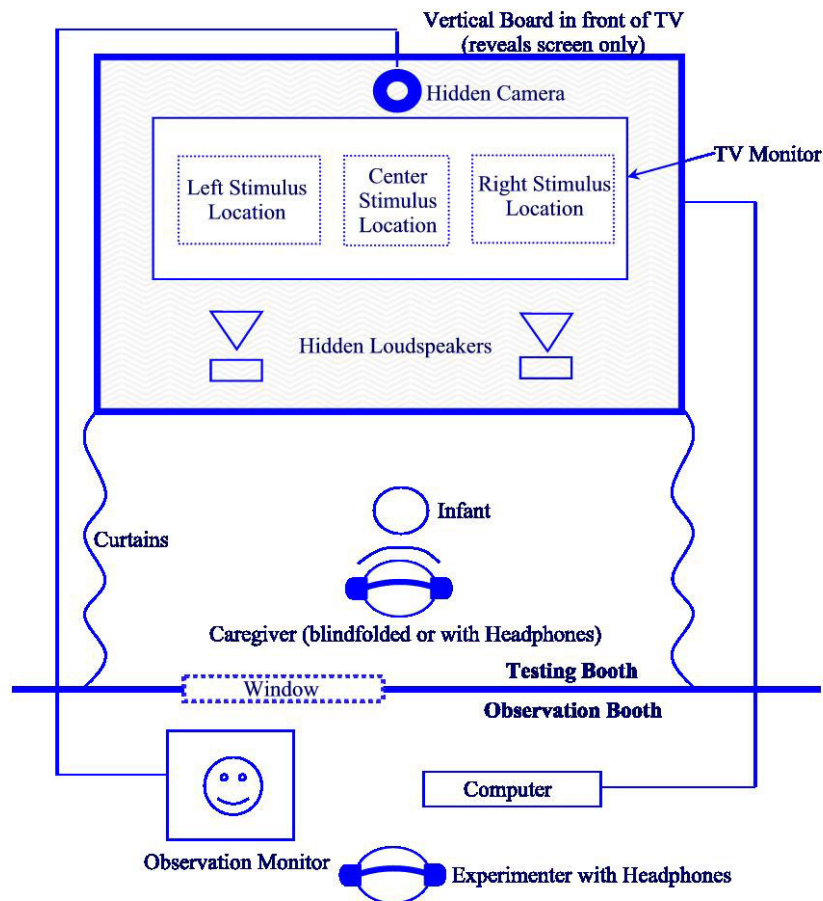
Vertical Board in front of TV
(reveals screen only)

Hidden Camera

TV Monitor

Left Stimulus Location

Center Stimulus Location

Right Stimulus Location

Hidden Loudspeakers

Infant

Curtains

Caregiver (blindfolded or with Headphones)

Testing Booth

Window

Observation Booth

Computer

Observation Monitor

Experimenter with Headphones